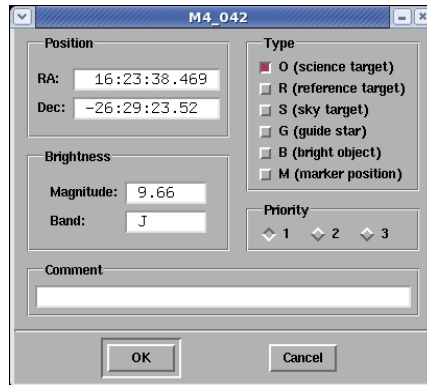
M4_042

Position

RA: 16:23:38.469

Dec: -26:29:23.52

Brightness

Magnitude: 9.66

Band: J

Type

O (science target)

R (reference target)

S (sky target)

G (guide star)

B (bright object)

M (marker position)

Priority

1 2 3

Comment

OK

Cancel